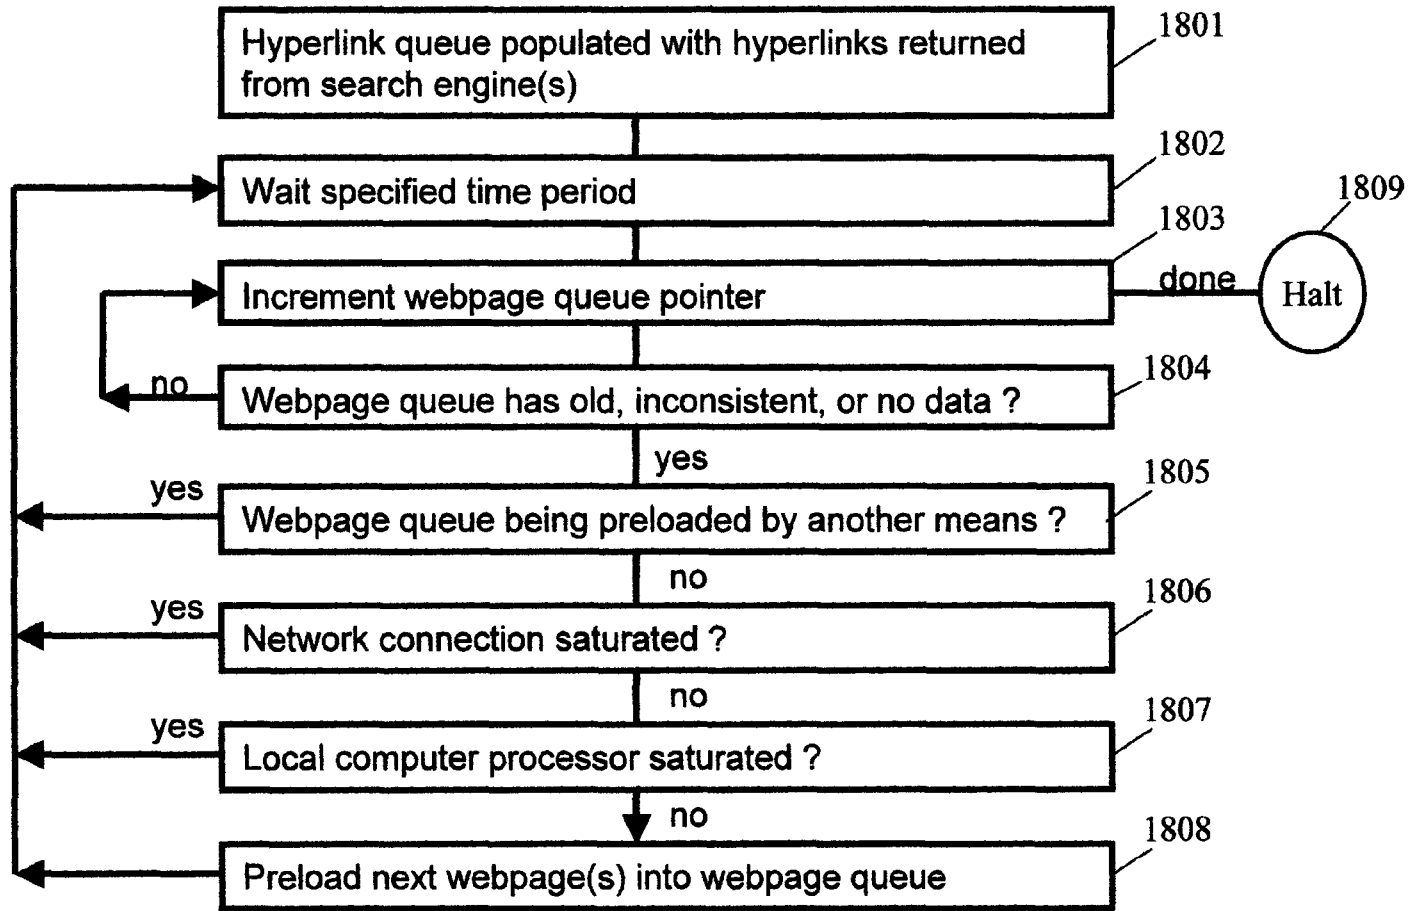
Hyperlink queue populated with hyperlinks returned from search engine(s)

1801

Wait specified time period

1802

1809

1803

Increment webpage queue pointer

done

Halt

no

Webpage queue has old, inconsistent, or no data ?

1804

yes

yes

Webpage queue being preloaded by another means ?

1805

no

yes

Network connection saturated ?

1806

no

yes

Local computer processor saturated ?

1807

no

Preload next webpage(s) into webpage queue

1808